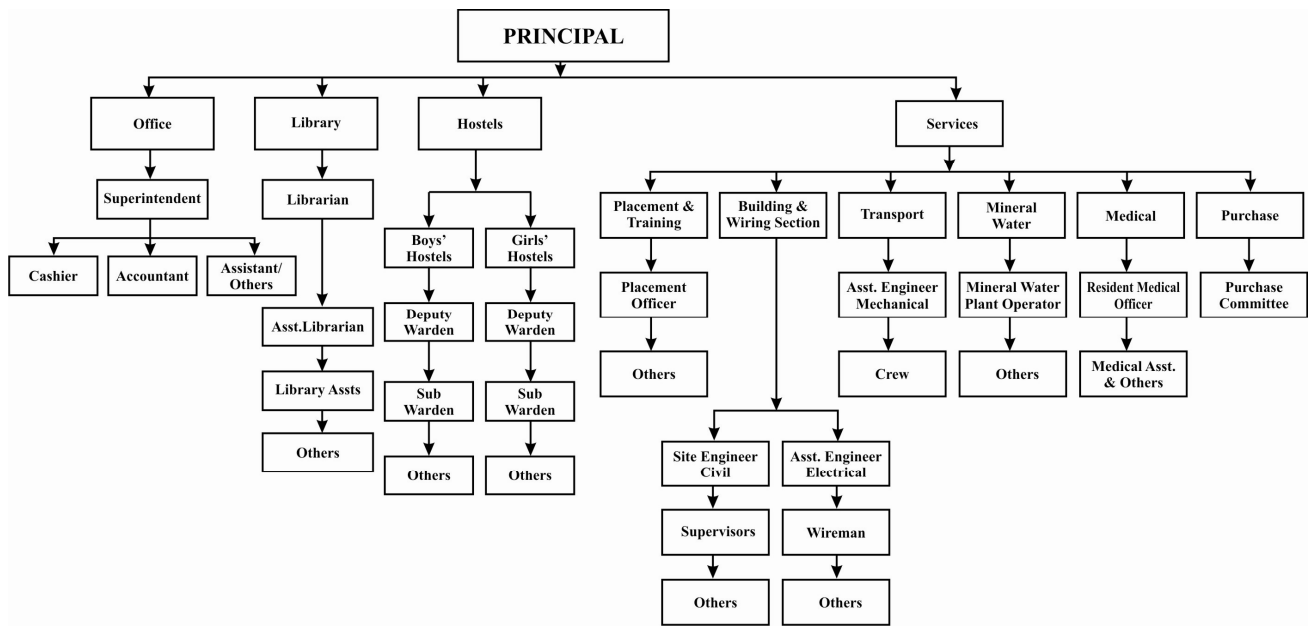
PRINCIPAL

Office

Superintendent

Cashier

Accountant

Assistant/ Others

Library

Librarian

Asst.Librarian

Library Assts

Others

Hostels

Boys' Hostels

Deputy Warden

Sub Warden

Others

Girls' Hostels

Deputy Warden

Sub Warden

Others

Services

Placement & Training

Placement Officer

Others

Building & Wiring Section

Site Engineer Civil

Supervisors

Others

Asst. Engineer Electrical

Wireman

Others

Transport

Asst. Engineer Mechanical

Crew

Mineral Water

Mineral Water Plant Operator

Others

Medical

Resident Medical Officer

Medical Asst. & Others

Purchase

Purchase Committee